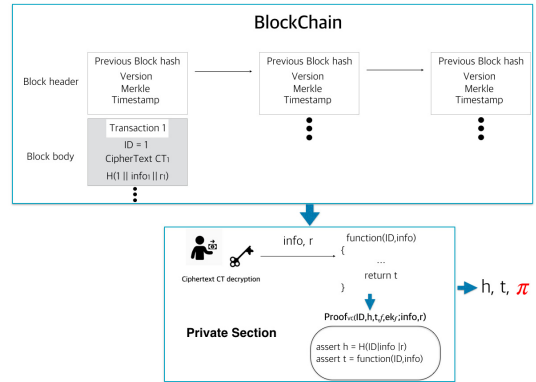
BlockChain

Block header

Previous Block hash
Version
Merkle
Timestamp

Previous Block hash
Version
Merkle
Timestamp

Previous Block hash
Version
Merkle
Timestamp

Block body

Transaction 1
ID = 1
CipherText $CT_1$
H(1 || $info_1$ || $r_1$)

Ciphertext CT decryption

info, r

function(ID,info)
{
...
return t
}

$Proof_{vc}(ID,h,t,f,ek_f;info,r)$

Private Section

assert h = H(ID||info ||r)
assert t = function(ID,info)

h, t, $\pi$